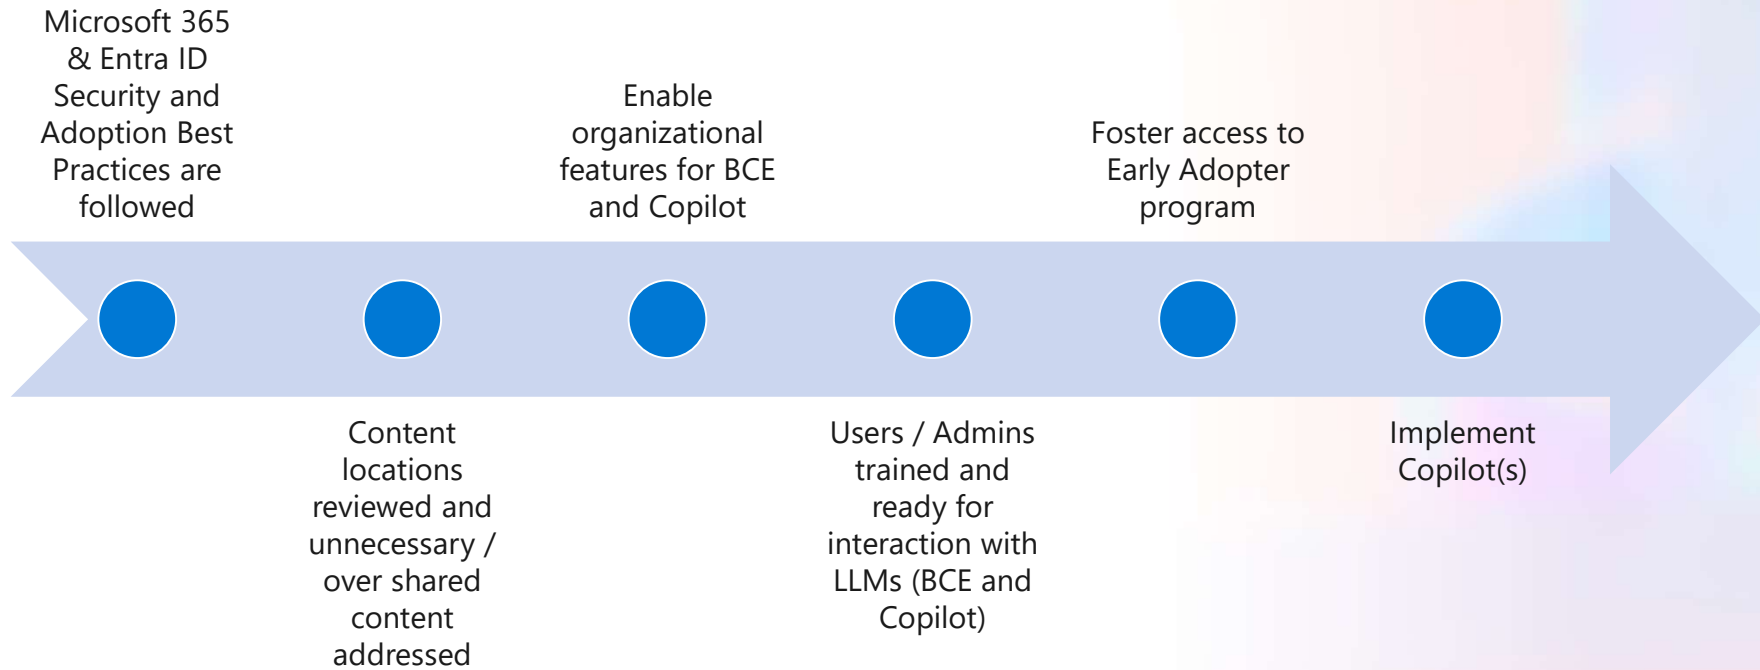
Microsoft 365 & Entra ID Security and Adoption Best Practices are followed

Content locations reviewed and unnecessary / over shared content addressed

Enable organizational features for BCE and Copilot

Users / Admins trained and ready for interaction with LLMs (BCE and Copilot)

Foster access to Early Adopter program

Implement Copilot(s)